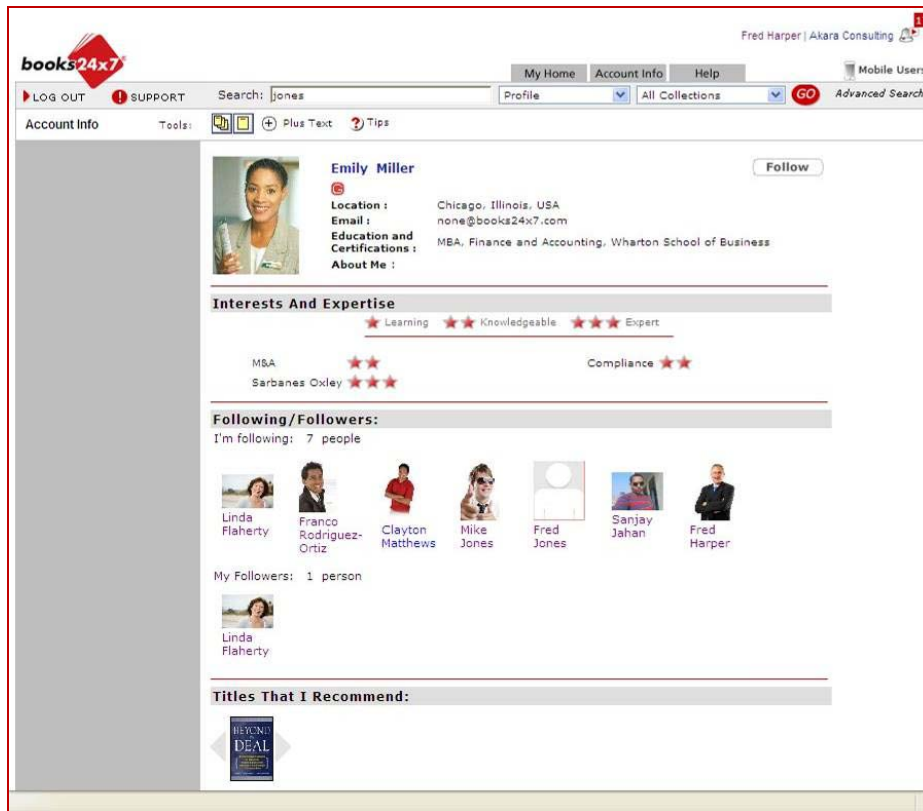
Fred Harper | Akara Consulting

1

books24x7

My Home | Account Info | Help

Mobile Users

LOG OUT | SUPPORT

Search: jones

Profile

All Collections

GO

Advanced Search

Account Info

Tools:

Plus Text

Tips

Emily Miller

Follow

Location : Chicago, Illinois, USA
Email : none@books24x7.com
Education and Certifications : MBA, Finance and Accounting, Wharton School of Business
About Me :

Interests And Expertise

Learning Knowledgeable Expert

M&A

Compliance

Sarbanes Oxley

Following/Followers:

I'm following: 7 people

Linda Flaherty

Franco Rodriguez-Ortiz

Clayton Matthews

Mike Jones

Fred Jones

Sanjay Jahan

Fred Harper

My Followers: 1 person

Linda Flaherty

Titles That I Recommend:

BEYOND DEAL